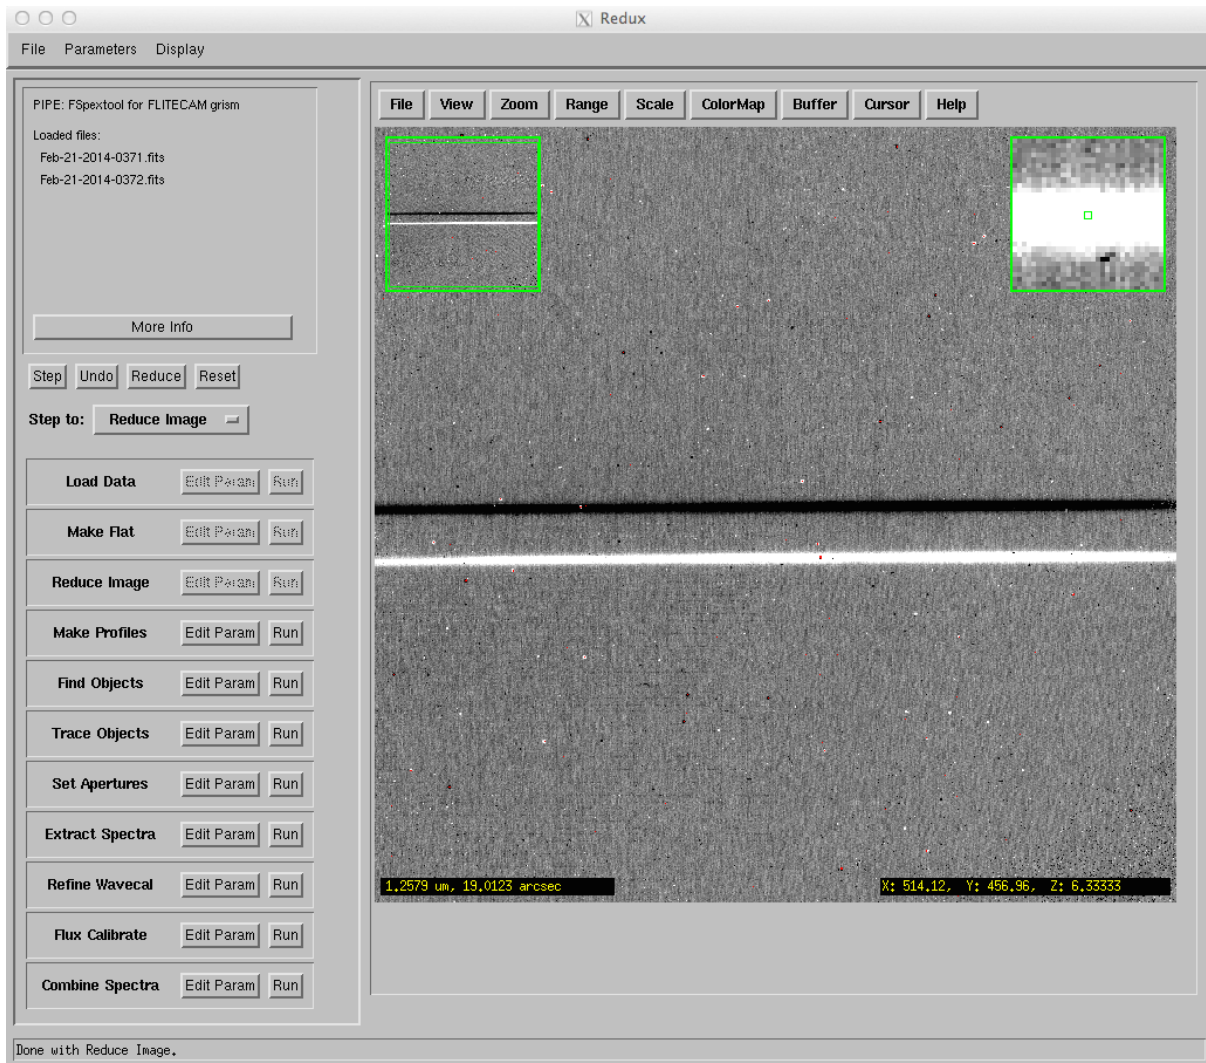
Redux

File Parameters Display

PIPE: FSpextool for FLITECAM grism

Loaded files:
Feb-21-2014-0371.fits
Feb-21-2014-0372.fits

More Info

Step Undo Reduce Reset

Step to: Reduce Image

Load Data Edit Param Run
Make Flat Edit Param Run
Reduce Image Edit Param Run
Make Profiles Edit Param Run
Find Objects Edit Param Run
Trace Objects Edit Param Run
Set Apertures Edit Param Run
Extract Spectra Edit Param Run
Refine Wavecal Edit Param Run
Flux Calibrate Edit Param Run
Combine Spectra Edit Param Run

File View Zoom Range Scale ColorMap Buffer Cursor Help

1.2579 um, 19.0123 arcsec

X: 514.12, Y: 456.96, Z: 6.33333

Done with Reduce Image.